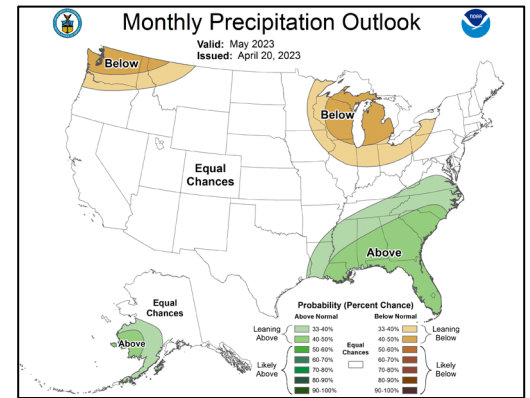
Monthly Precipitation Outlook

Valid: May 2023
Issued: April 20, 2023

NOAA

Below

Below

Equal Chances

Above

Equal Chances

Above

Probability (Percent Chance)

Above Normal

Leaning Above

33-40%
40-50%
50-60%
60-70%
70-80%
80-90%
90-100%

Likely Above

Equal Chances

Below Normal

33-40%
40-50%
50-60%
60-70%
70-80%
80-90%
90-100%

Leaning Below

Likely Below